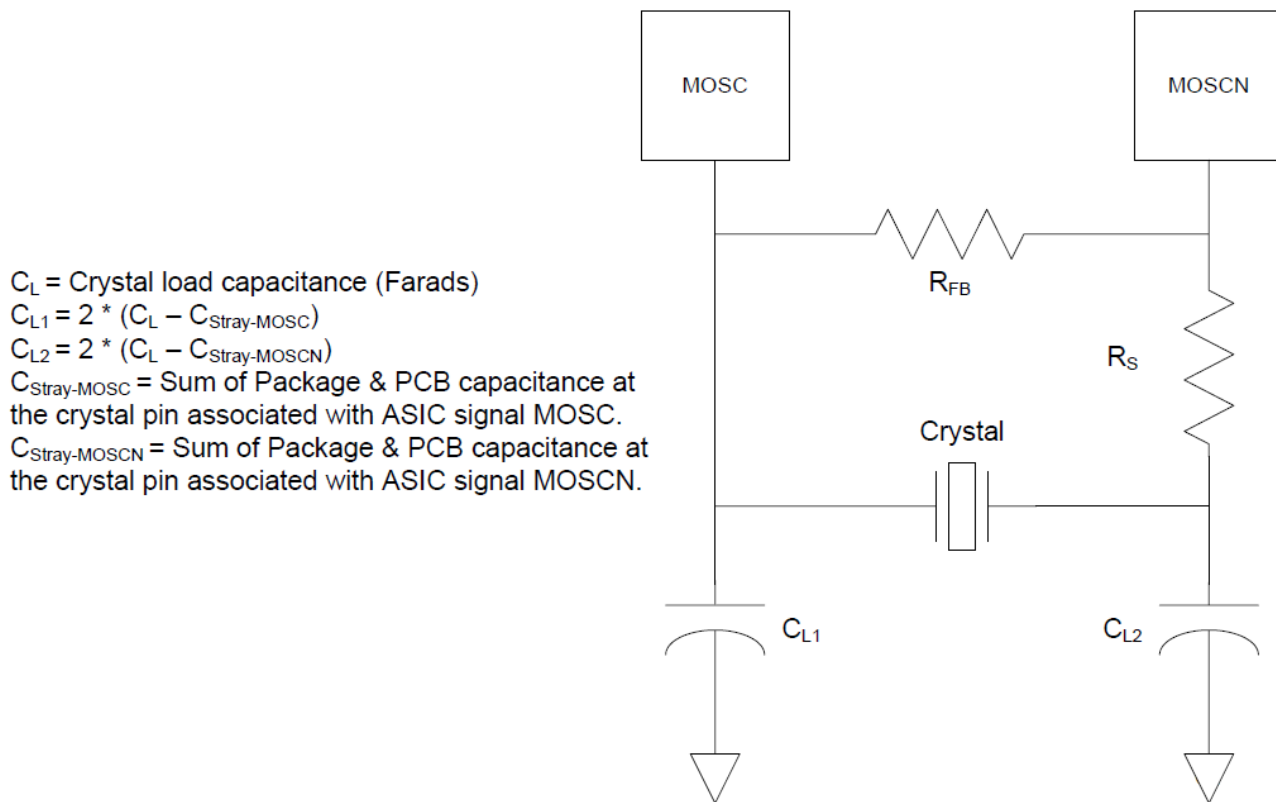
MOSC

MOSCN

$C_L$ = Crystal load capacitance (Farads)
$C_{L1}$ = 2 * ($C_L$ – $C_{Stray\text{-}MOSC}$)
$C_{L2}$ = 2 * ($C_L$ – $C_{Stray\text{-}MOSCN}$)
$C_{Stray\text{-}MOSC}$ = Sum of Package & PCB capacitance at the crystal pin associated with ASIC signal MOSC.
$C_{Stray\text{-}MOSCN}$ = Sum of Package & PCB capacitance at the crystal pin associated with ASIC signal MOSCN.

$R_{FB}$

$R_S$

Crystal

$C_{L1}$

$C_{L2}$